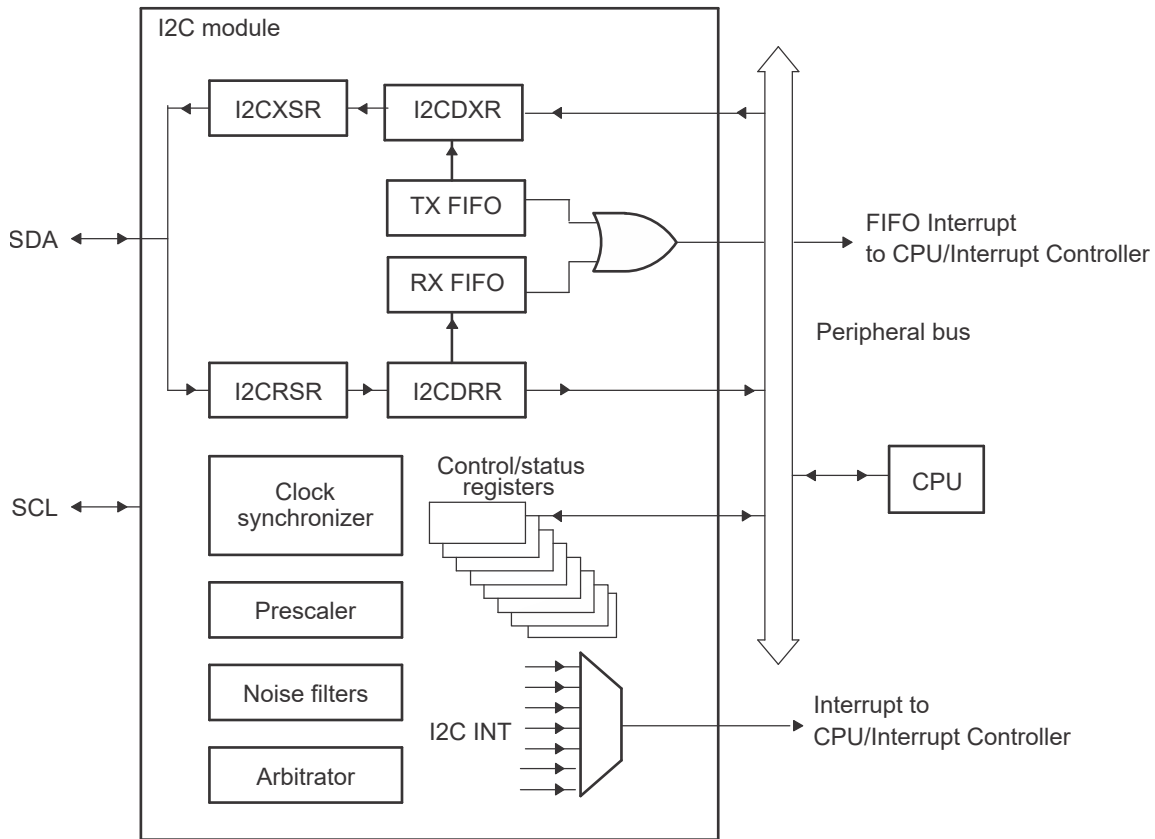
I2C module

I2CXSR

I2CDXR

TX FIFO

SDA

RX FIFO

FIFO Interrupt
to CPU/Interrupt Controller

Peripheral bus

I2CRSR

I2CDRR

Control/status
registers

CPU

SCL

Clock
synchronizer

Prescaler

Noise filters

I2C INT

Interrupt to
CPU/Interrupt Controller

Arbitrator